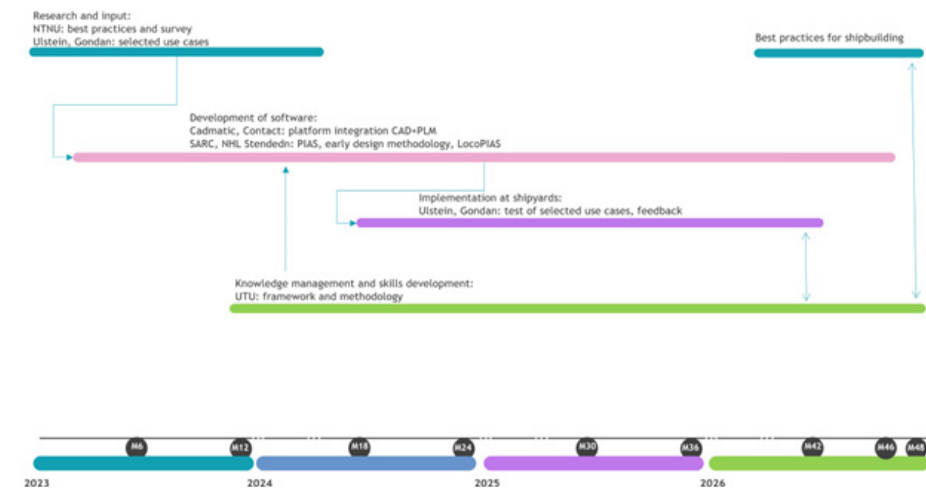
Research and input:
NTNU: best practices and survey
Ulstein, Gondan: selected use cases

Best practices for shipbuilding

Development of software:
Cadmatic, Contact: platform integration CAD+PLM
SARC, NHL Stendedn: PIAS, early design methodology, LocoPIAS

Implementation at shipyards:
Ulstein, Gondan: test of selected use cases, feedback

Knowledge management and skills development:
UTU: framework and methodology

M6 M12 M18 M24 M30 M36 M42 M46 M48

2023 2024 2025 2026